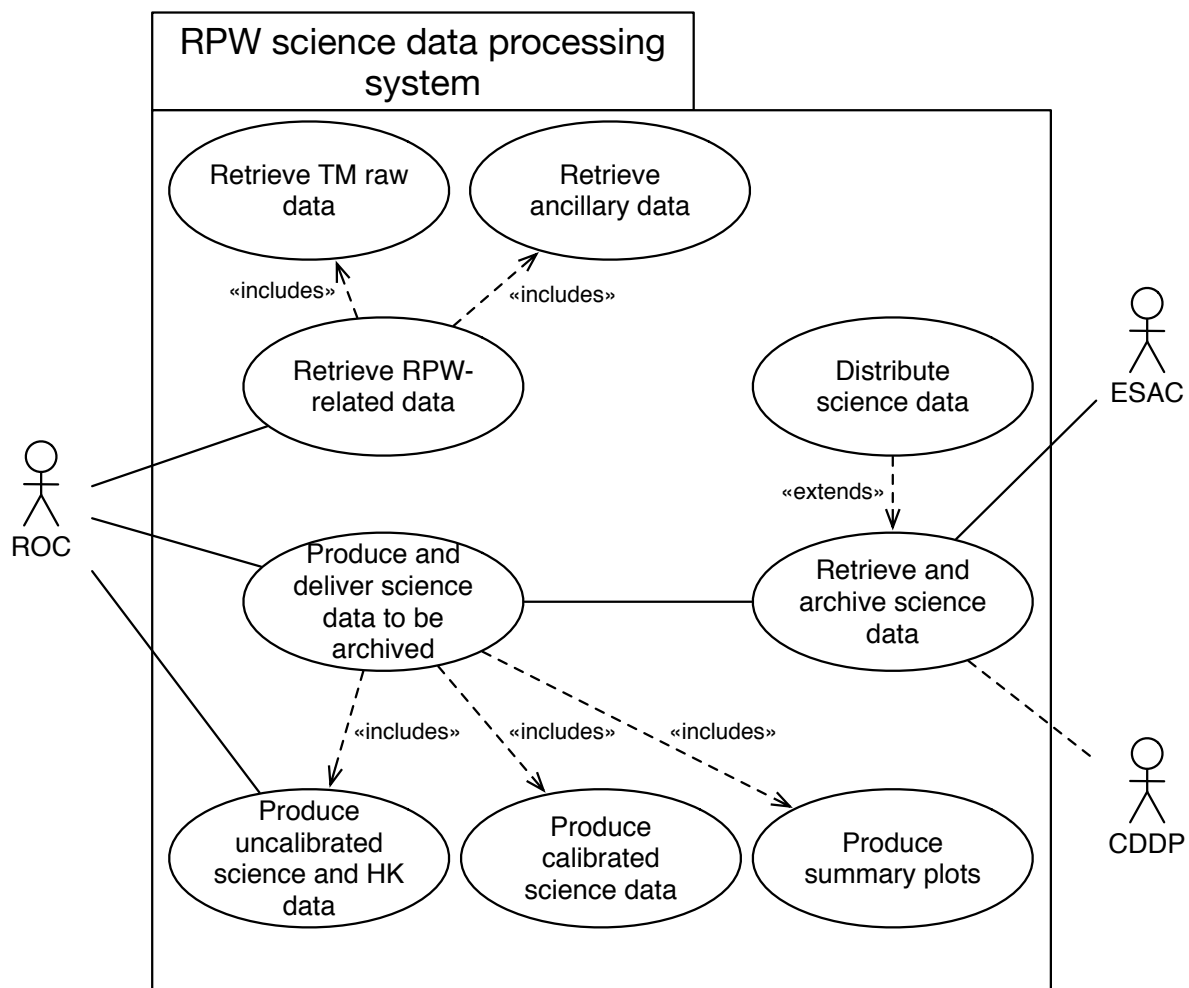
RPW science data processing system

Retrieve TM raw data

Retrieve ancillary data

«includes»

«includes»

Retrieve RPW-related data

Distribute science data

ESAC

«extends»

ROC

Produce and deliver science data to be archived

Retrieve and archive science data

«includes»

«includes»

«includes»

Produce uncalibrated science and HK data

Produce calibrated science data

Produce summary plots

CDDP